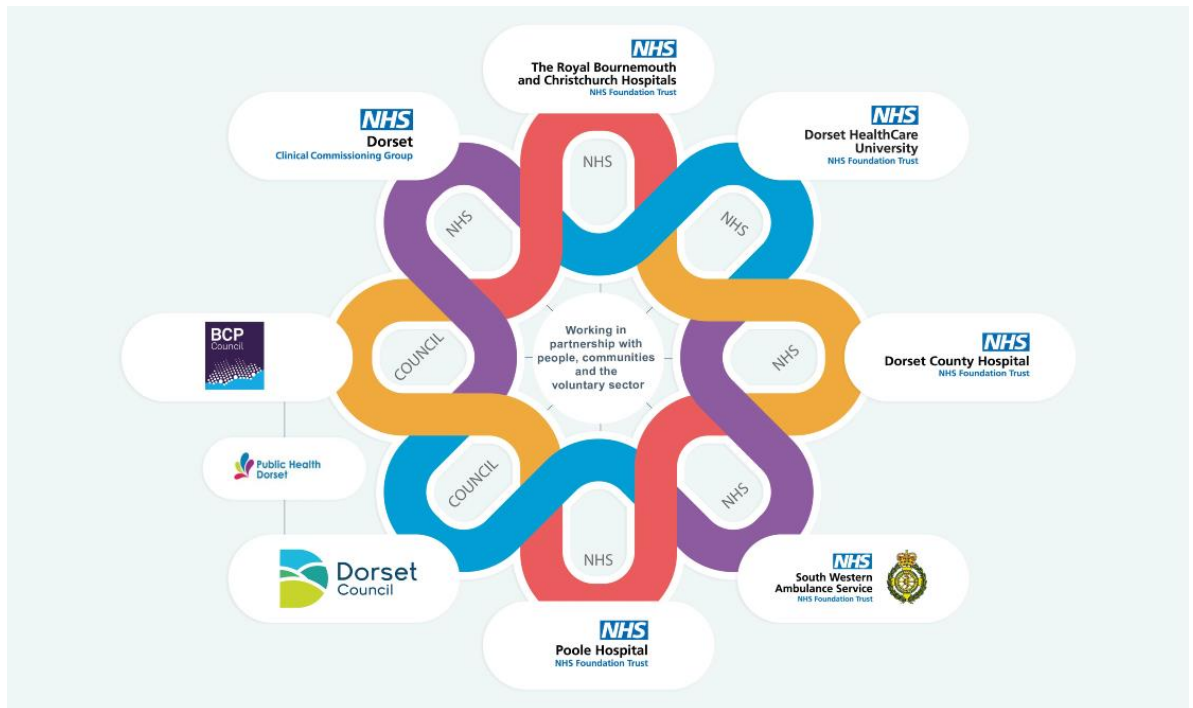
NHS
The Royal Bournemouth and Christchurch Hospitals
NHS Foundation Trust

NHS
Dorset HealthCare University
NHS Foundation Trust

NHS
Dorset County Hospital
NHS Foundation Trust

NHS
South Western Ambulance Service
NHS Foundation Trust

NHS
Poole Hospital
NHS Foundation Trust

Dorset
Council

Public Health Dorset

BCP
Council

NHS
Dorset
Clinical Commissioning Group

NHS

NHS

NHS

NHS

NHS

NHS

COUNCIL

COUNCIL

Working in partnership with people, communities and the voluntary sector